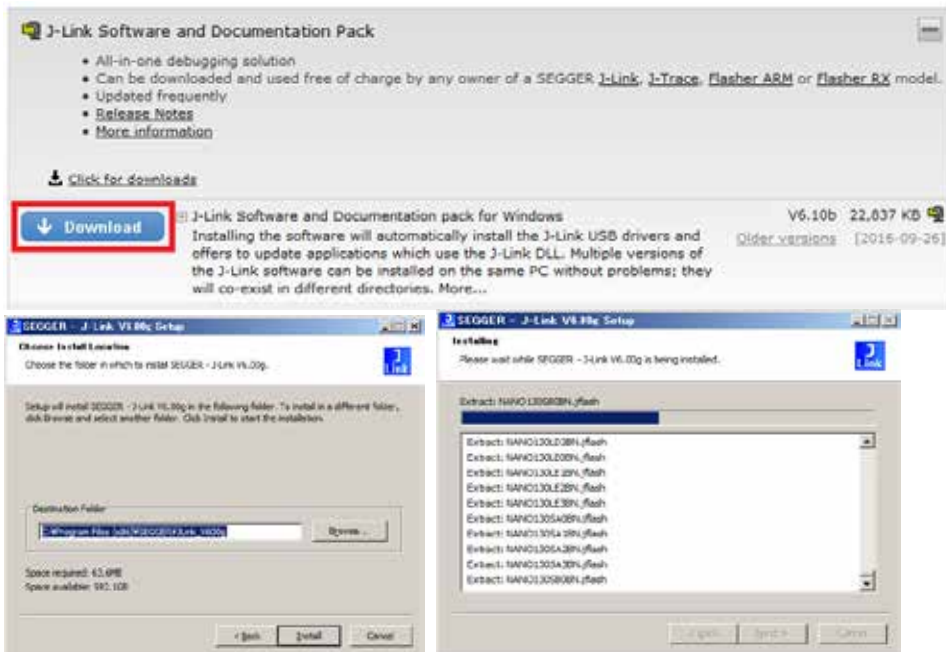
J-Link Software and Documentation Pack

- All-in-one debugging solution
- Can be downloaded and used free of charge by any owner of a SEGGER J-Link, J-Trace, Flasher ARM or Flasher RX model.
- Updated frequently
- Release Notes
- More information

Click for downloads

Download

J-Link Software and Documentation pack for Windows
Installing the software will automatically install the J-Link USB drivers and offers to update applications which use the J-Link DLL. Multiple versions of the J-Link software can be installed on the same PC without problems; they will co-exist in different directories. More...

V6.10b 22,837 KB
Older versions [2016-09-26]

SEGGER - J-Link V6.00g Setup

Choose Install Location
Choose the folder in which to install SEGGER - J-Link V6.00g.

Setup will install SEGGER - J-Link V6.00g in the following folder. To install in a different folder, click Browse and select another folder. Click Install to start the installation.

Destination Folder
C:\Program Files (x86)\SEGGER\JLink_V600g
Browse...

Space required: 63.6MB
Space available: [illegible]

< Back Install Cancel

SEGGER - J-Link V6.00g Setup

Installing
Please wait while SEGGER - J-Link V6.00g is being installed.

Extract: NANO130SB0BN.jflash

Extract: NANO130LD3BN.jflash
Extract: NANO130LD0BN.jflash
Extract: NANO130LE1BN.jflash
Extract: NANO130LE2BN.jflash
Extract: NANO130LE3BN.jflash
Extract: NANO130SA0BN.jflash
Extract: NANO130SA1BN.jflash
Extract: NANO130SA2BN.jflash
Extract: NANO130SA3BN.jflash
Extract: NANO130SB0BN.jflash

< Back Next > Cancel